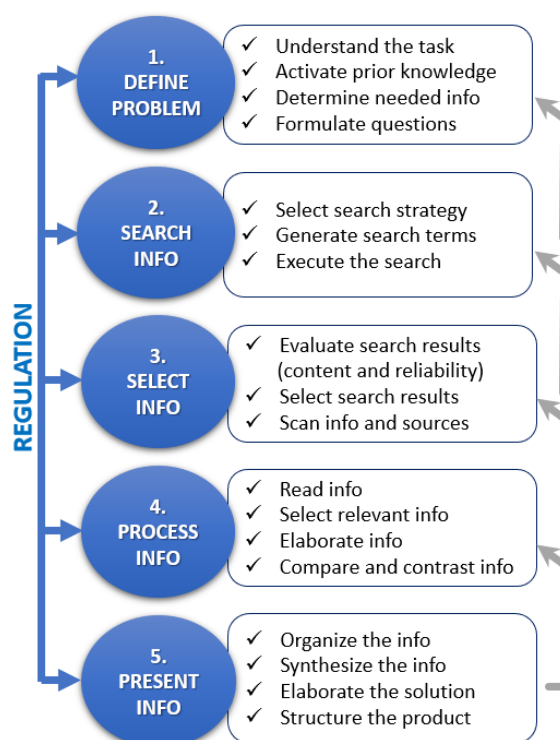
REGULATION

1. DEFINE PROBLEM

✓ Understand the task
✓ Activate prior knowledge
✓ Determine needed info
✓ Formulate questions

2. SEARCH INFO

✓ Select search strategy
✓ Generate search terms
✓ Execute the search

3. SELECT INFO

✓ Evaluate search results (content and reliability)
✓ Select search results
✓ Scan info and sources

4. PROCESS INFO

✓ Read info
✓ Select relevant info
✓ Elaborate info
✓ Compare and contrast info

5. PRESENT INFO

✓ Organize the info
✓ Synthesize the info
✓ Elaborate the solution
✓ Structure the product